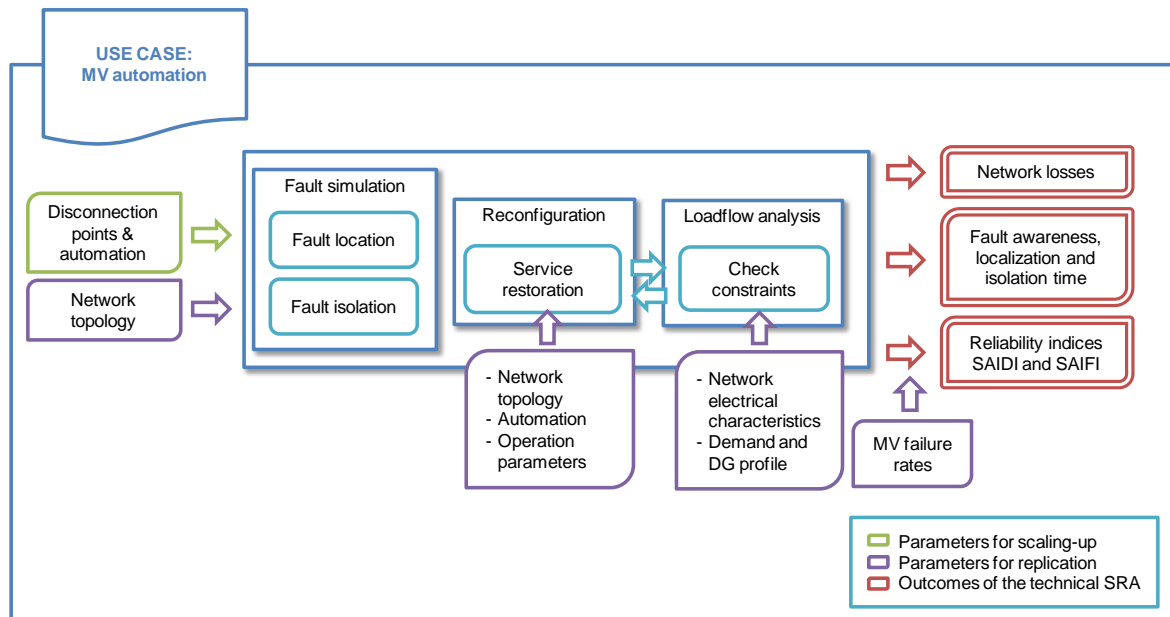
USE CASE:
MV automation

Disconnection points & automation

Network topology

Fault simulation

Fault location

Fault isolation

Reconfiguration

Service restoration

Loadflow analysis

Check constraints

- Network topology
- Automation
- Operation parameters

- Network electrical characteristics
- Demand and DG profile

Network losses

Fault awareness, localization and isolation time

Reliability indices SAIDI and SAIFI

MV failure rates

Parameters for scaling-up
Parameters for replication
Outcomes of the technical SRA